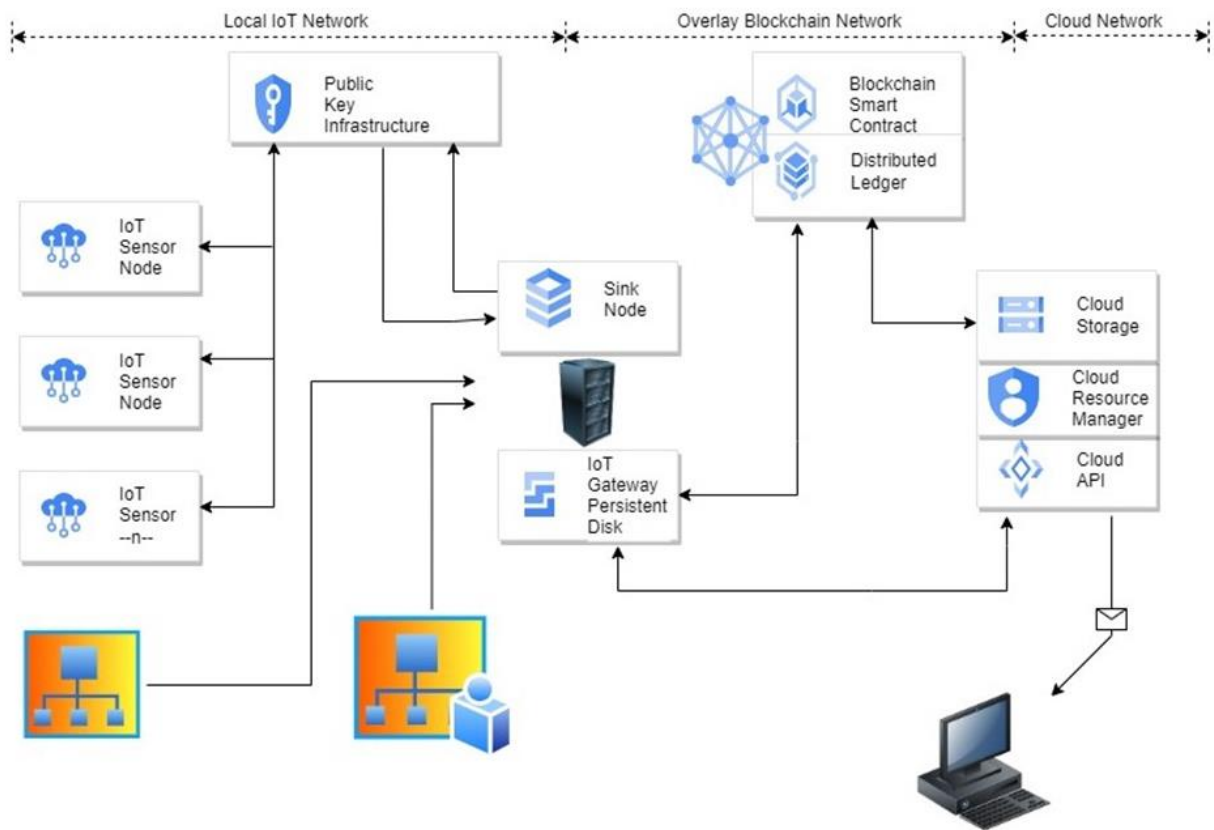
Local IoT Network

Overlay Blockchain Network

Cloud Network

Public Key Infrastructure

Blockchain Smart Contract

Distributed Ledger

IoT Sensor Node

IoT Sensor Node

IoT Sensor --n--

Sink Node

IoT Gateway Persistent Disk

Cloud Storage

Cloud Resource Manager

Cloud API